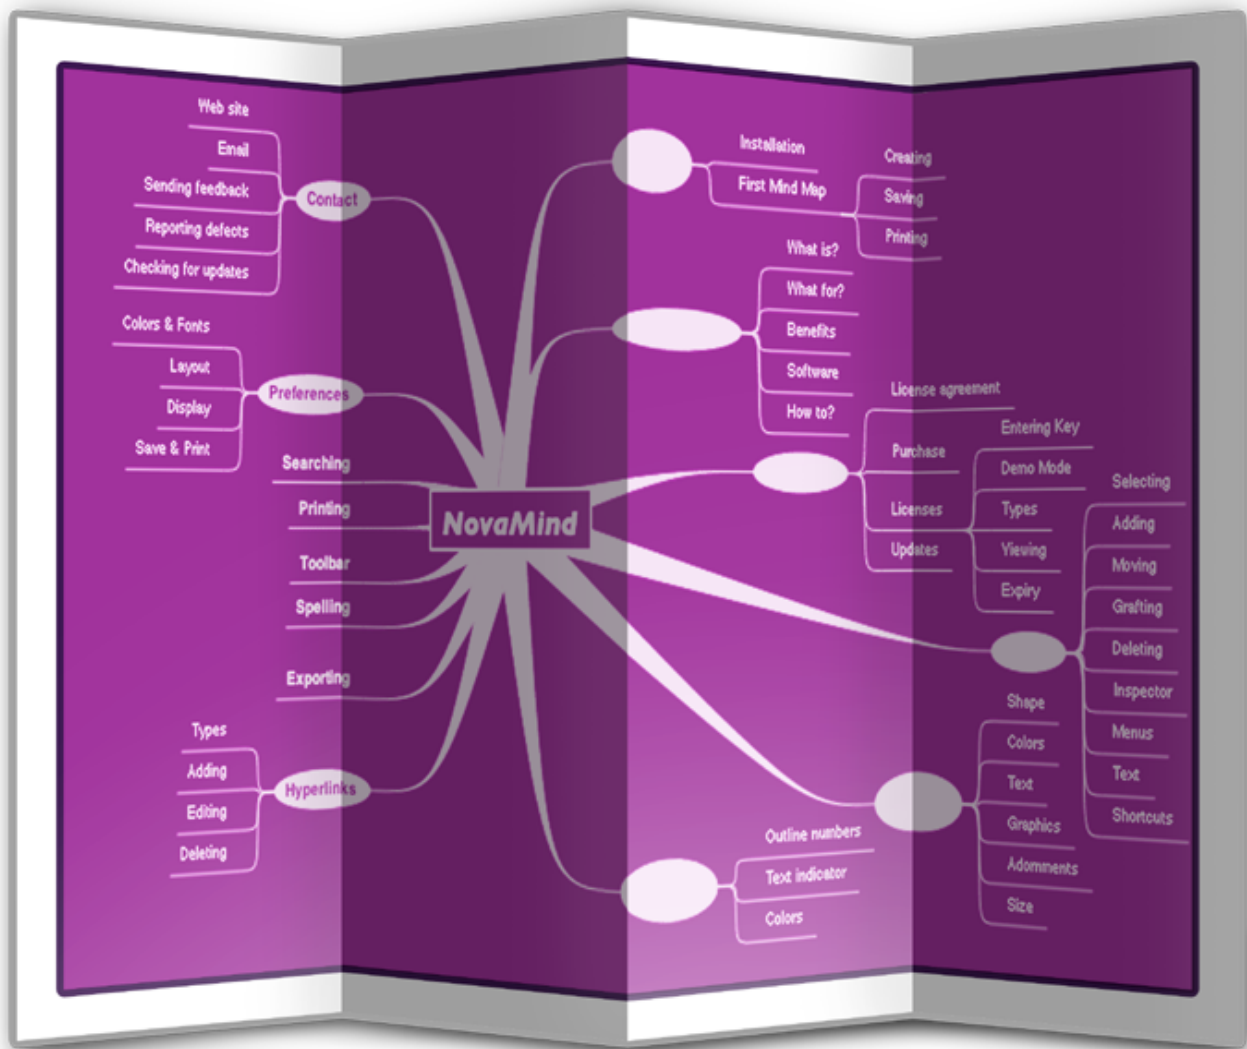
Web site
Email
Sending feedback
Reporting defects
Checking for updates
Contact

Colors & Fonts
Layout
Display
Save & Print
Preferences

Searching
Printing
Toolbar
Spelling
Exporting

Types
Adding
Editing
Deleting
Hyperlinks

NovaMind

Installation
First Mind Map
Creating
Saving
Printing

What is?
What for?
Benefits
Software
How to?

License agreement
Purchase
Entering Key
Demo Mode
Licenses
Types
Updates
Viewing
Expiry

Selecting
Adding
Moving
Grafting
Deleting
Inspector
Menus
Text
Shortcuts

Shape
Colors
Text
Graphics
Adornments
Size

Outline numbers
Text indicator
Colors